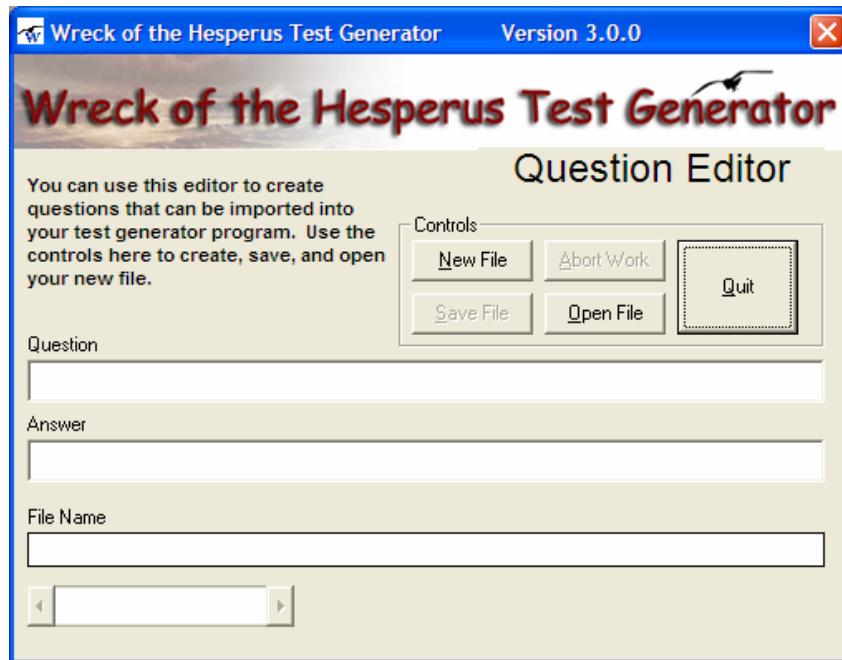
Wreck of the Hesperus Test Generator Version 3.0.0

Wreck of the Hesperus Test Generator

Question Editor

You can use this editor to create questions that can be imported into your test generator program. Use the controls here to create, save, and open your new file.

Controls

New File

Abort Work

Quit

Save File

Open File

Question

Answer

File Name